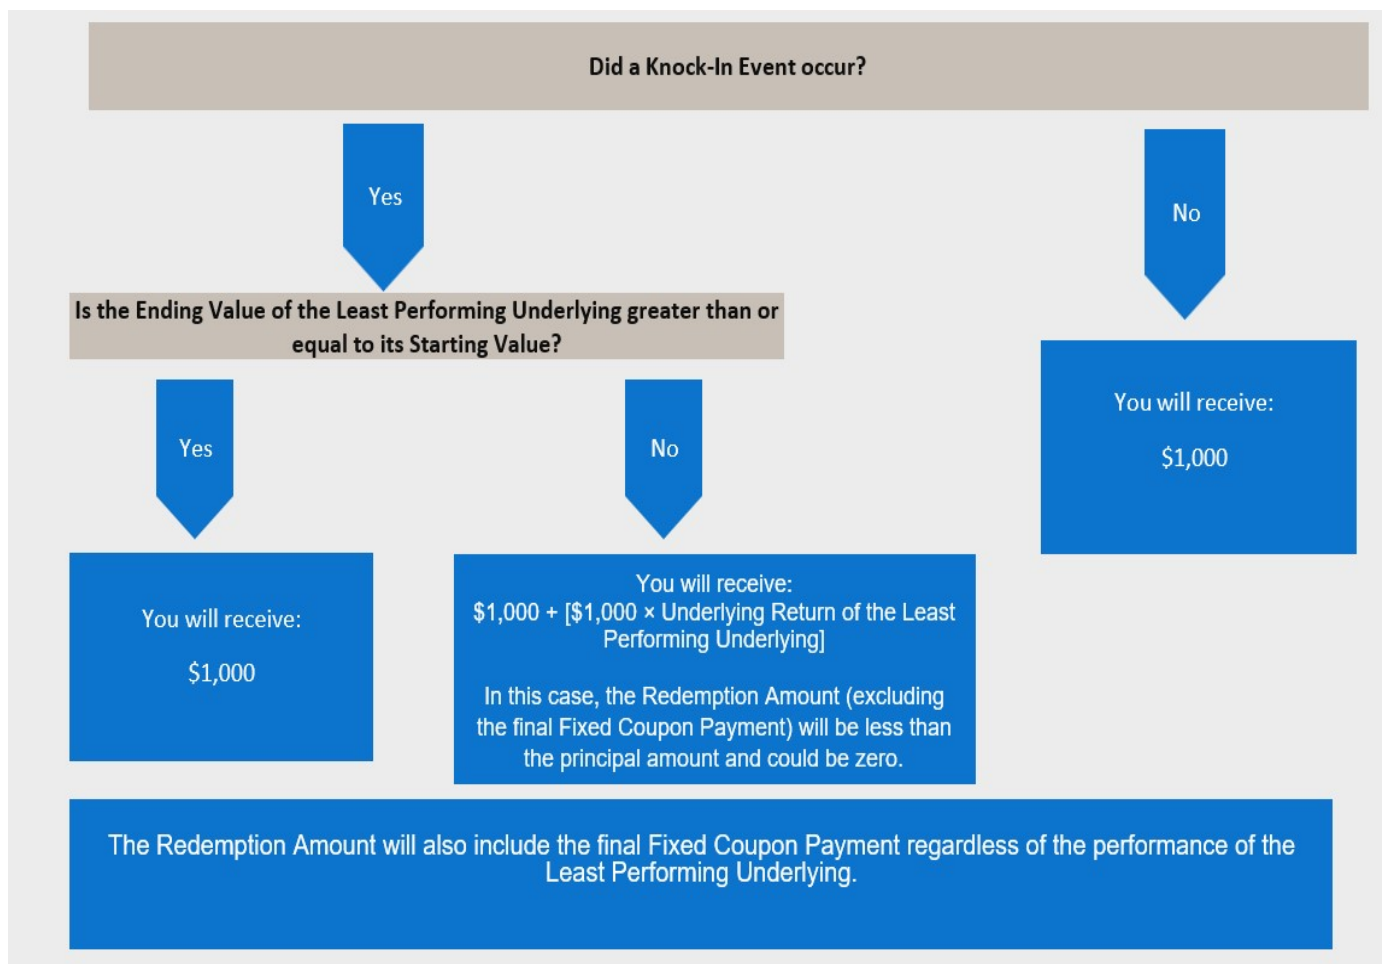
Did a Knock-In Event occur?

Yes

No

Is the Ending Value of the Least Performing Underlying greater than or equal to its Starting Value?

You will receive:

$1,000

Yes

No

You will receive:

$1,000

You will receive:
$1,000 + [$1,000 × Underlying Return of the Least Performing Underlying]

In this case, the Redemption Amount (excluding the final Fixed Coupon Payment) will be less than the principal amount and could be zero.

The Redemption Amount will also include the final Fixed Coupon Payment regardless of the performance of the Least Performing Underlying.